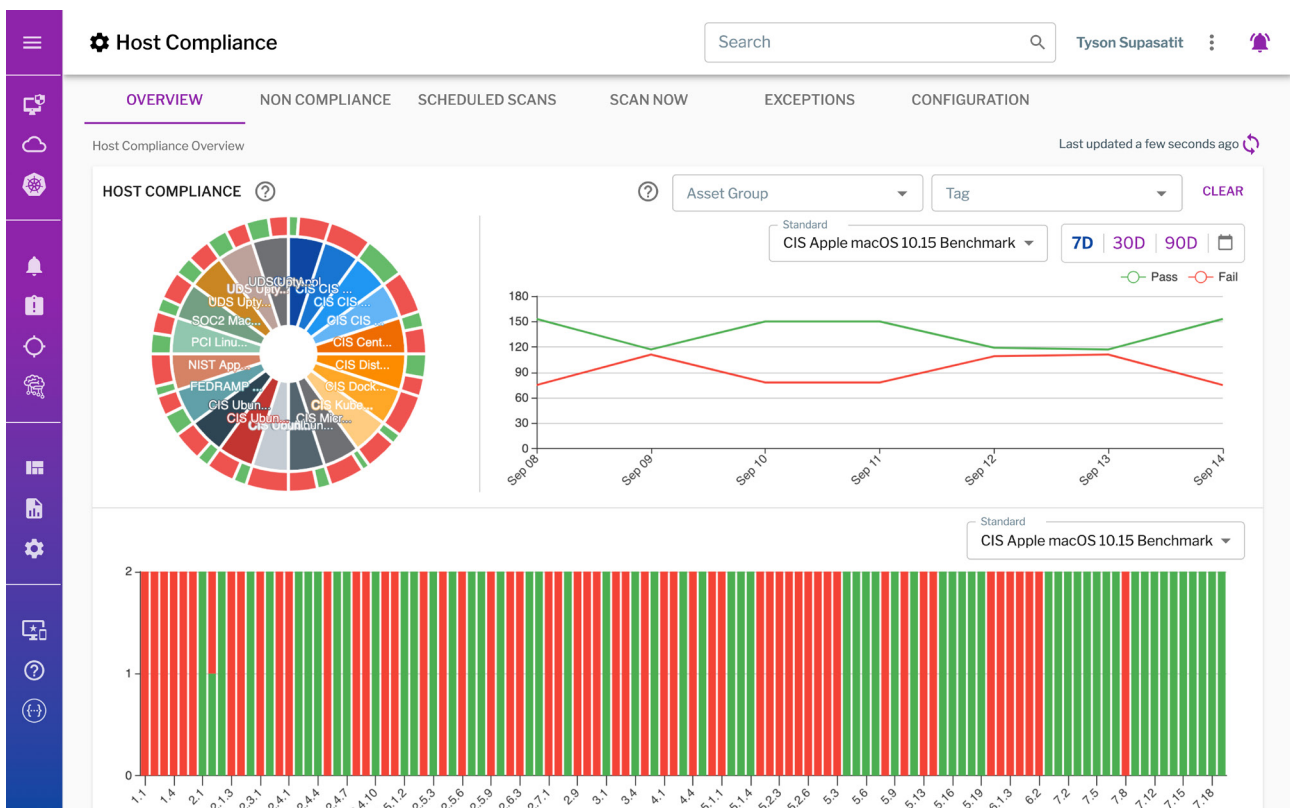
Host Compliance

Search

Tyson Supasatit

OVERVIEW NON COMPLIANCE SCHEDULED SCANS SCAN NOW EXCEPTIONS CONFIGURATION

Host Compliance Overview

Last updated a few seconds ago

HOST COMPLIANCE

Asset Group

Tag

CLEAR

UDS Upty... UDS Upty... CIS CIS ... CIS CIS... SOC2 Mac... CIS CIS... PCI Linu... CIS Cent... NIST App... CIS Dist... FEDRAMP ... CIS Dock... CIS Ubun... CIS Kube... CIS Ubun... CIS Micr... CIS Ubuntu...

Standard
CIS Apple macOS 10.15 Benchmark

7D 30D 90D

Pass Fail

180
150
120
90
60
30
0

Sep 08 Sep 09 Sep 10 Sep 11 Sep 12 Sep 13 Sep 14

Standard
CIS Apple macOS 10.15 Benchmark

2
1
0

1.1 1.4 2.1 2.1.3 2.3.1 2.4.1 2.4.4 2.4.7 4.10 5.1.2 2.5.3 2.5.6 2.5.9 2.6.3 2.7.1 2.9 3.1 3.4 4.1 4.4 5.1.1 5.1.4 5.2.3 5.2.6 5.3 5.6 5.9 5.13 5.16 5.19 6.1.3 6.2 7.2 7.5 7.8 7.12 7.15 7.18